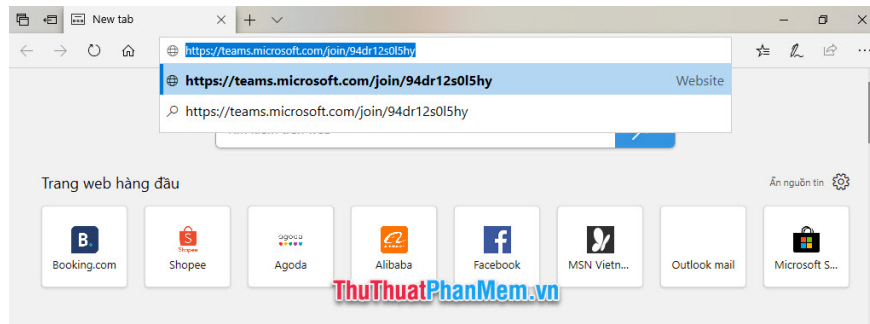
New tab

https://teams.microsoft.com/join/94dr12s0l5hy

https://teams.microsoft.com/join/94dr12s0l5hy Website

https://teams.microsoft.com/join/94dr12s0l5hy

Trang web hàng đầu

Ẩn nguồn tin

B.
Booking.com

Shopee
Shopee

agoda
Agoda

Alibaba

Facebook

MSN Vietn...

Outlook mail

Microsoft S...

ThuThuatPhanMem.vn